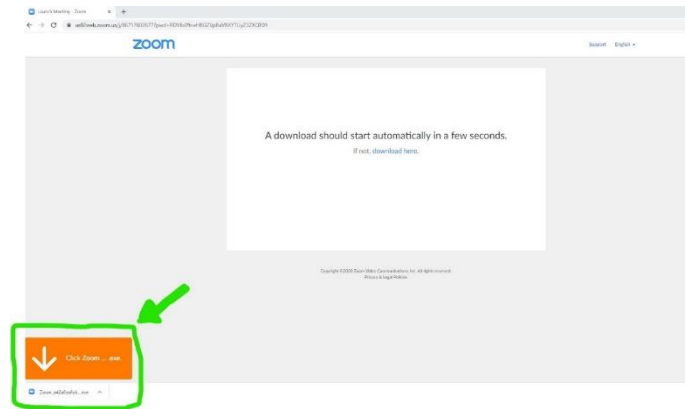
Launch Meeting - Zoom

us04web.zoom.us/j/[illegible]

zoom

Support English

A download should start automatically in a few seconds.

If not, download here.

Copyright ©2020 Zoom Video Communications, Inc. All rights reserved.
Privacy & Legal Policies

Click Zoom ... exe.

Zoom_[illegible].exe